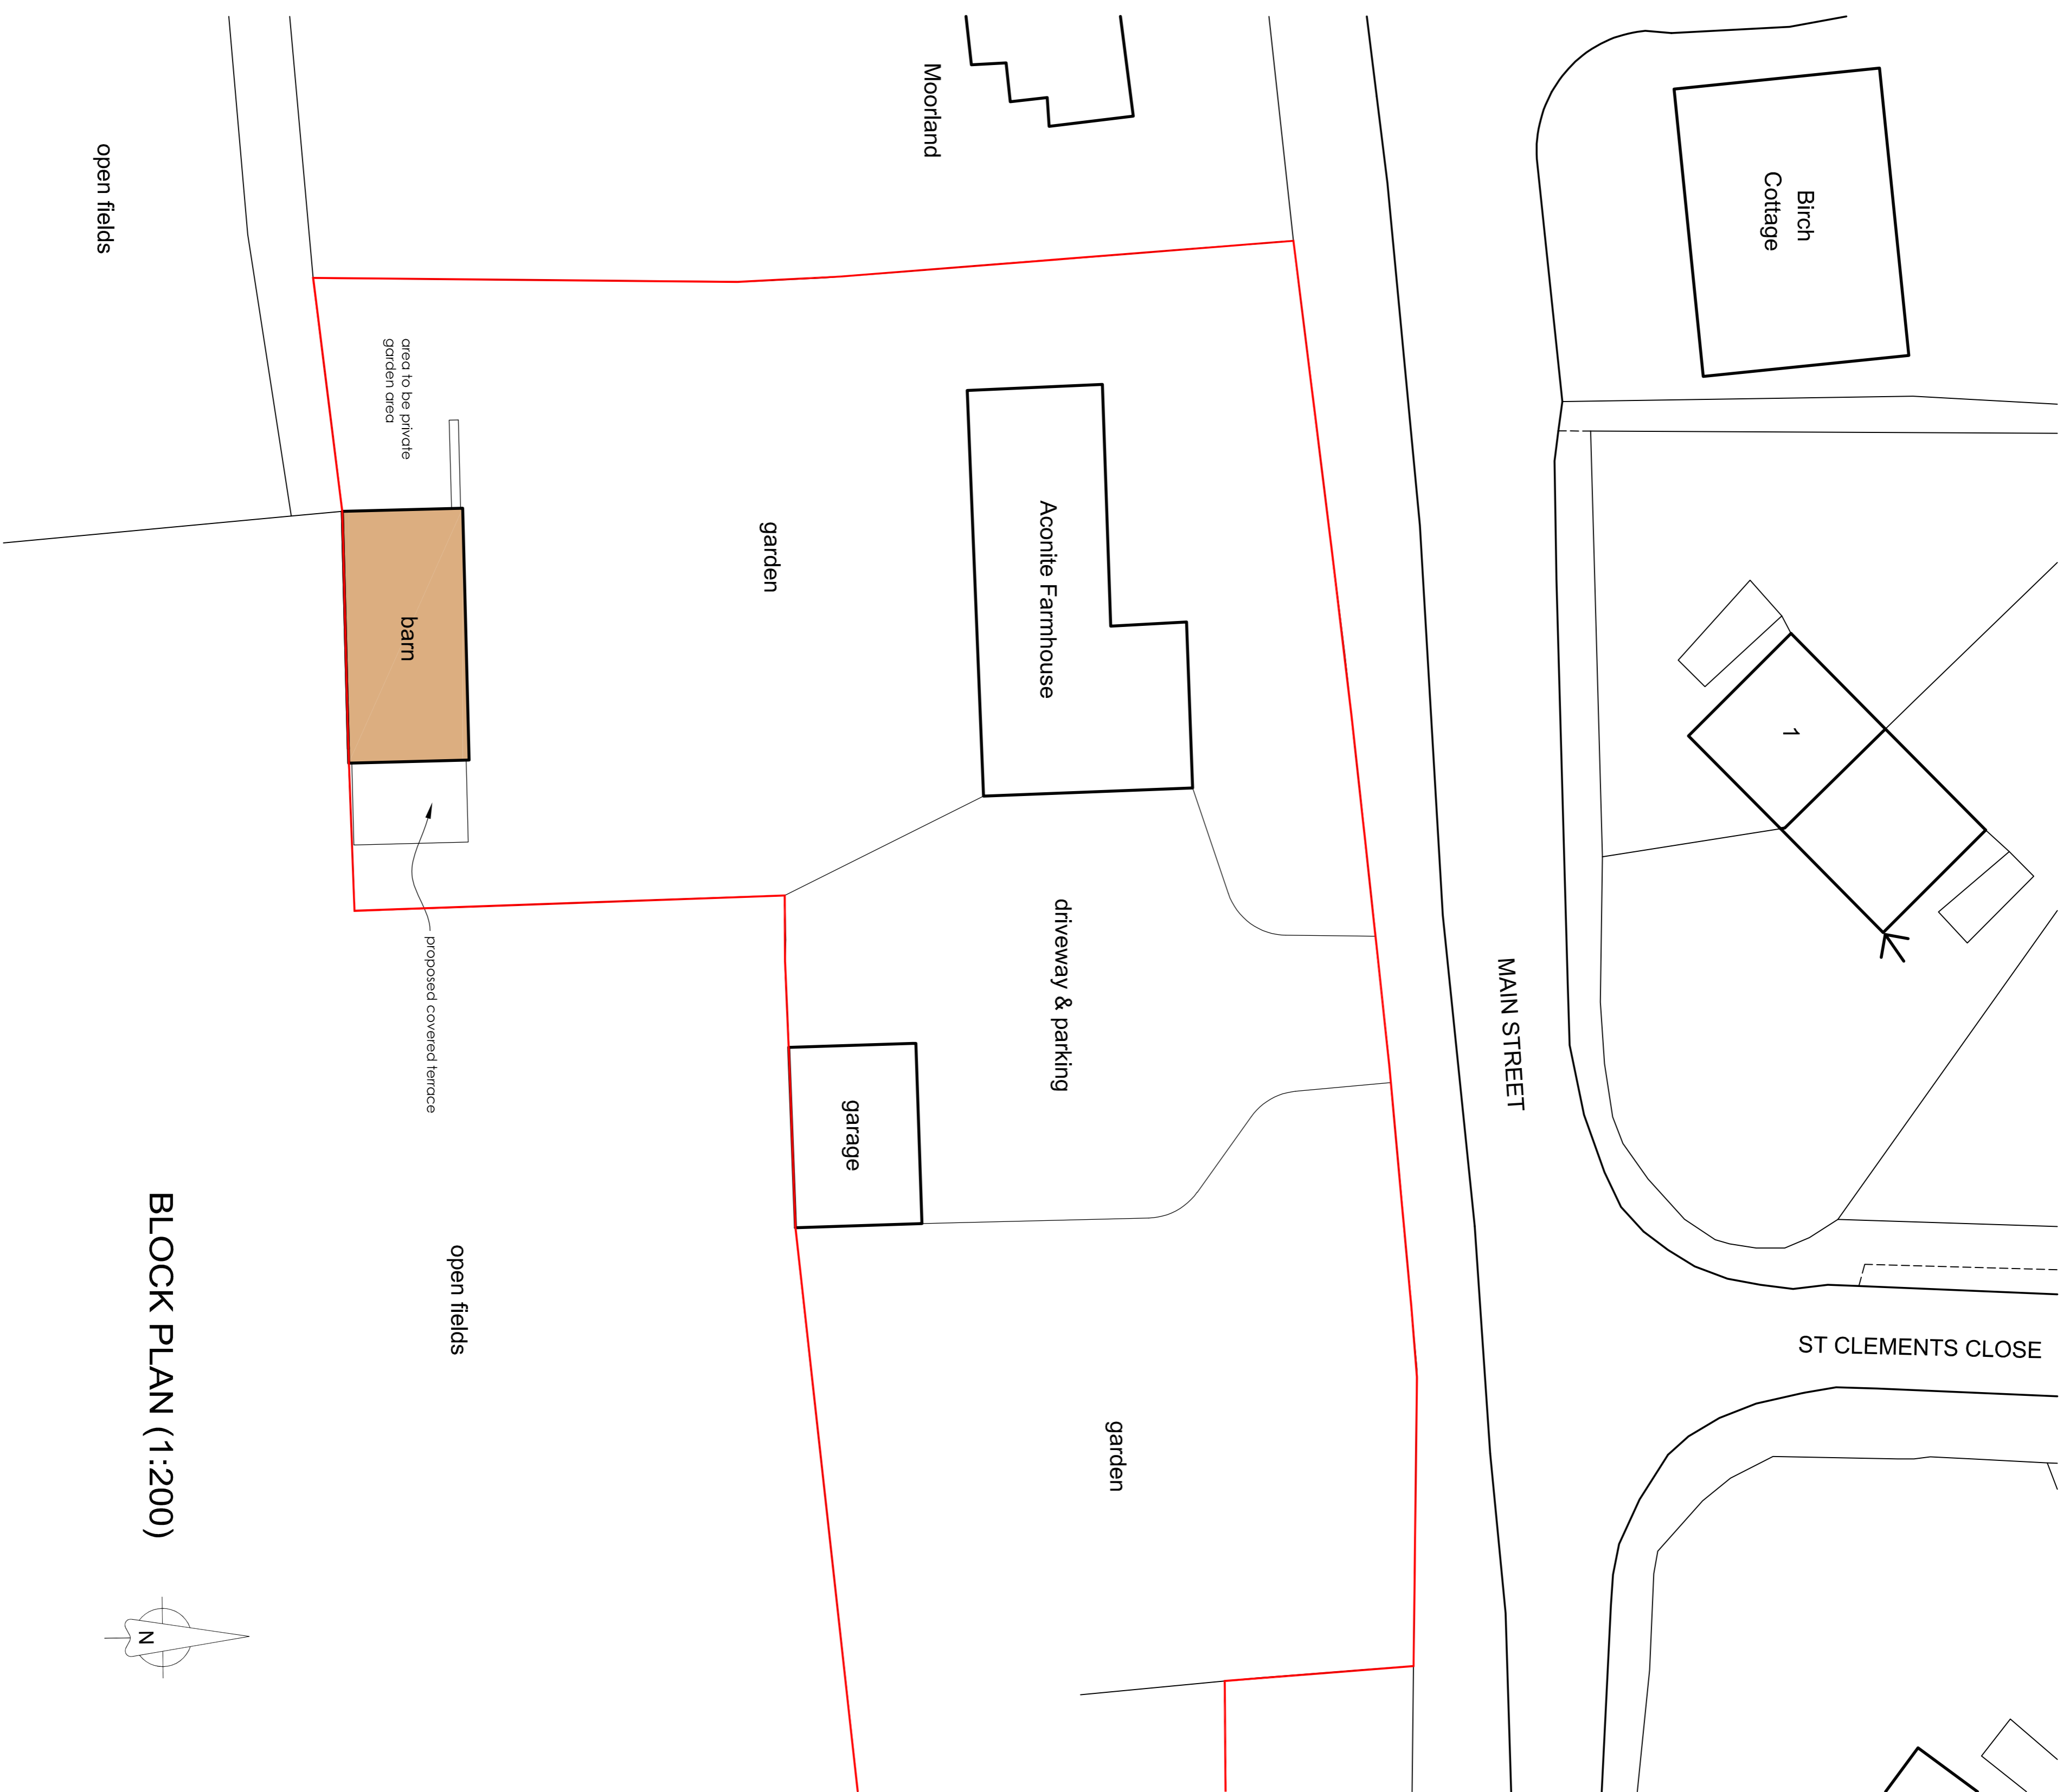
open fields

Moorland

Birch Cottage

area to be private garden area

garden

Aconite Farmhouse

barn

1

proposed covered terrace

driveway & parking

MAIN STREET

garage

BLOCK PLAN (1:200)

open fields

ST CLEMENTS CLOSE

garden

N